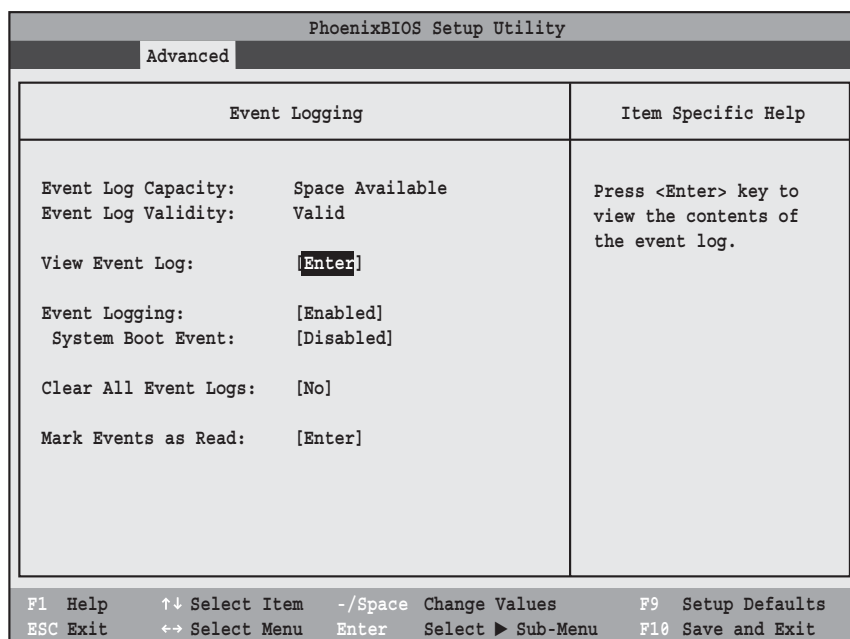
PhoenixBIOS Setup Utility

Advanced

Event Logging

Item Specific Help

Event Log Capacity: Space Available
Event Log Validity: Valid

View Event Log: [Enter]

Event Logging: [Enabled]
System Boot Event: [Disabled]

Clear All Event Logs: [No]

Mark Events as Read: [Enter]

Press <Enter> key to view the contents of the event log.

F1 Help ↑↓ Select Item -/Space Change Values F9 Setup Defaults
ESC Exit ↔ Select Menu Enter Select ▶ Sub-Menu F10 Save and Exit